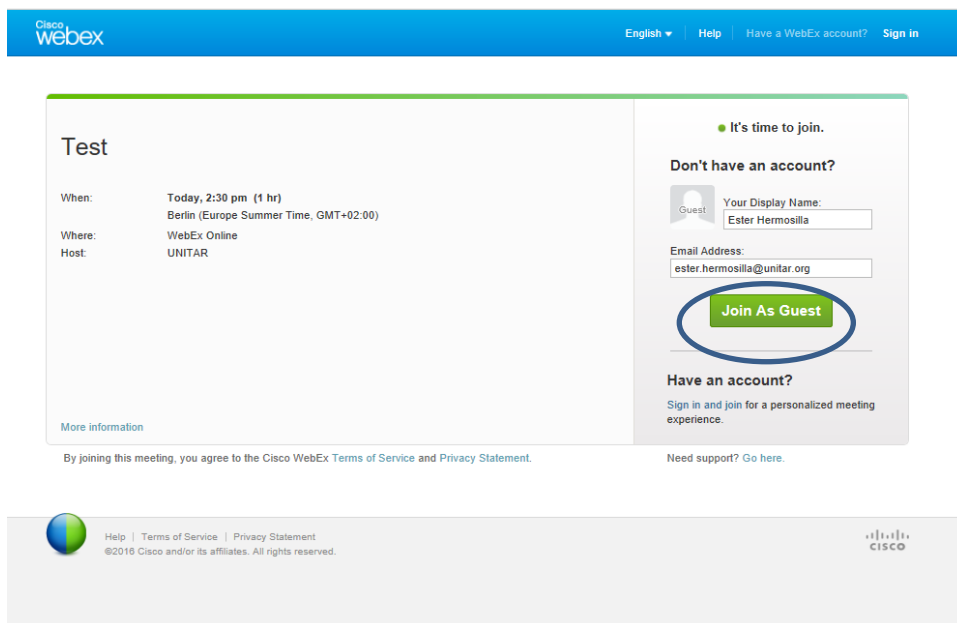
Cisco webex

English | Help | Have a WebEx account? Sign in

Test

When: Today, 2:30 pm (1 hr)
Berlin (Europe Summer Time, GMT+02:00)
Where: WebEx Online
Host: UNITAR

More information

It's time to join.

Don't have an account?

Guest

Your Display Name:
Ester Hermosilla

Email Address:
ester.hermosilla@unitar.org

Join As Guest

Have an account?

Sign in and join for a personalized meeting experience.

By joining this meeting, you agree to the Cisco WebEx Terms of Service and Privacy Statement.

Need support? Go here.

Help | Terms of Service | Privacy Statement
©2016 Cisco and/or its affiliates. All rights reserved.

CISCO